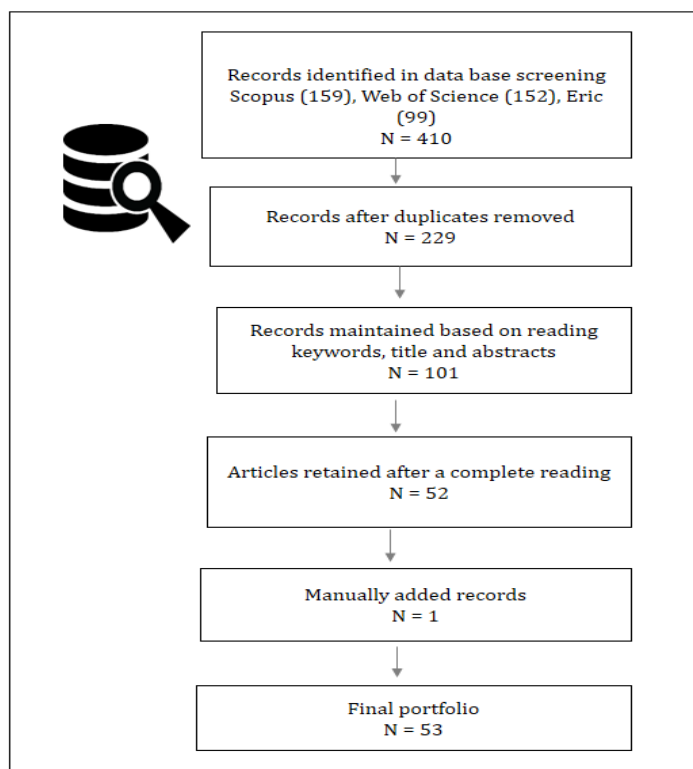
Records identified in data base screening Scopus (159), Web of Science (152), Eric (99)
N = 410

Records after duplicates removed
N = 229

Records maintained based on reading keywords, title and abstracts
N = 101

Articles retained after a complete reading
N = 52

Manually added records
N = 1

Final portfolio
N = 53